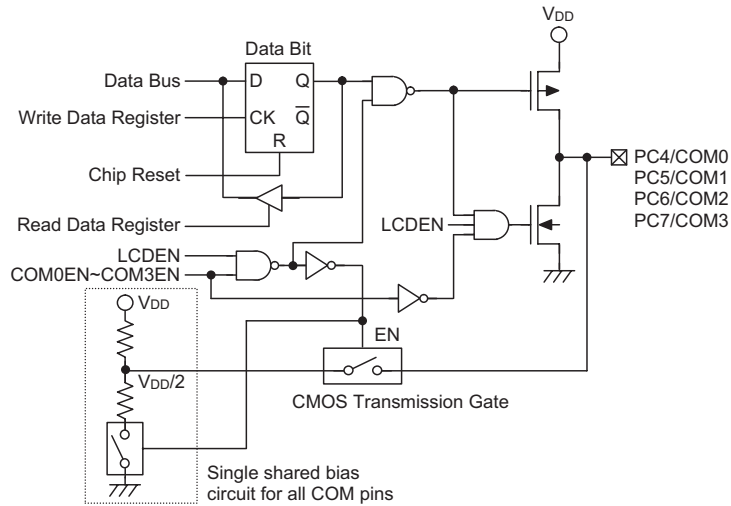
Data Bit

Data Bus

D

Q

Write Data Register

CK

$\overline{Q}$

R

Chip Reset

Read Data Register

$V_{DD}$

PC4/COM0
PC5/COM1
PC6/COM2
PC7/COM3

LCDEN

LCDEN

COM0EN~COM3EN

$V_{DD}$

EN

$V_{DD}/2$

CMOS Transmission Gate

Single shared bias circuit for all COM pins